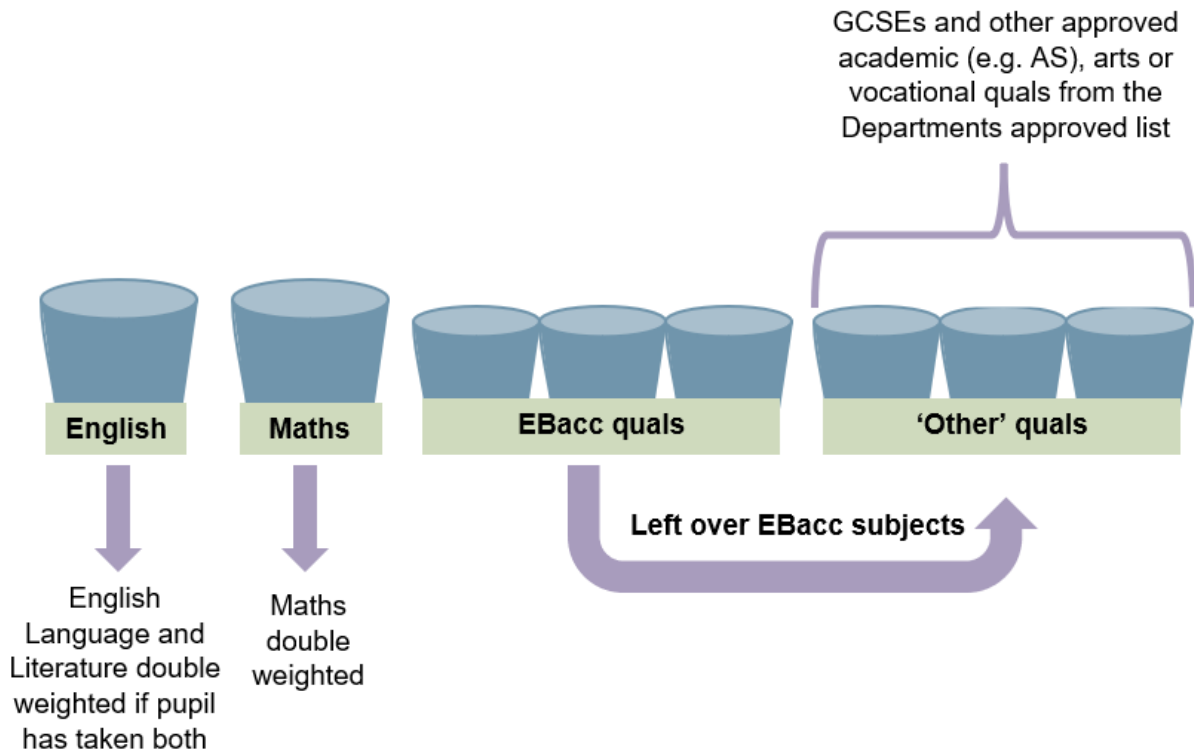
GCSEs and other approved academic (e.g. AS), arts or vocational quals from the Departments approved list

English

Maths

EBacc quals

'Other' quals

Left over EBacc subjects

English Language and Literature double weighted if pupil has taken both

Maths double weighted